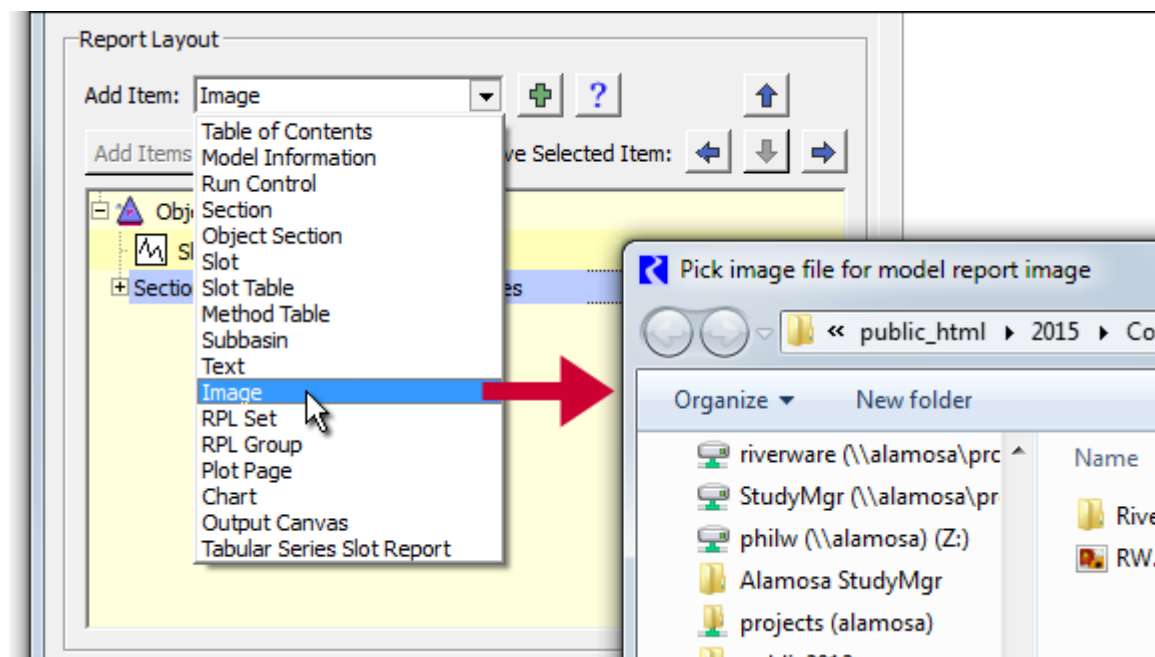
Report Layout

Add Item: Image

?

Add Items

ve Selected Item:

Table of Contents
Model Information
Run Control
Section
Object Section
Slot
Slot Table
Method Table
Subbasin
Text
Image
RPL Set
RPL Group
Plot Page
Chart
Output Canvas
Tabular Series Slot Report

Obj

Sl

Sectio

es

Pick image file for model report image

« public_html ▸ 2015 ▸ Co

Organize ▾ New folder

riverware (\\alamosa\prc
StudyMgr (\\alamosa\pr
philw (\\alamosa) (Z:)
Alamosa StudyMgr
projects (alamosa)

Name

Rive
RW.